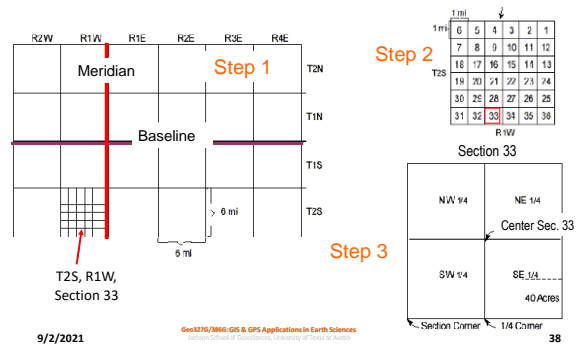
R2W R1W R1E R2E R3E R4E

Meridian

Step 1

T2N

T1N

Baseline

T1S

T2S

6 mi

6 mi

T2S, R1W, Section 33

Step 2

1 mi

1 mi

| 6 | 5 | 4 | 3 | 2 | 1 |
|---|---|---|---|---|---|
| 7 | 8 | 9 | 10 | 11 | 12 |
| 18 | 17 | 16 | 15 | 14 | 13 |
| 19 | 20 | 21 | 22 | 23 | 24 |
| 30 | 29 | 28 | 27 | 26 | 25 |
| 31 | 32 | 33 | 34 | 35 | 36 |

T2S

R1W

Section 33

NW 1/4

NE 1/4

Center Sec. 33

Step 3

SW 1/4

SE 1/4

40 Acres

Section Corner

1/4 Corner

9/2/2021

Geo327G/386G: GIS & GPS Applications in Earth Sciences
Jackson School of Geosciences, University of Texas at Austin

38